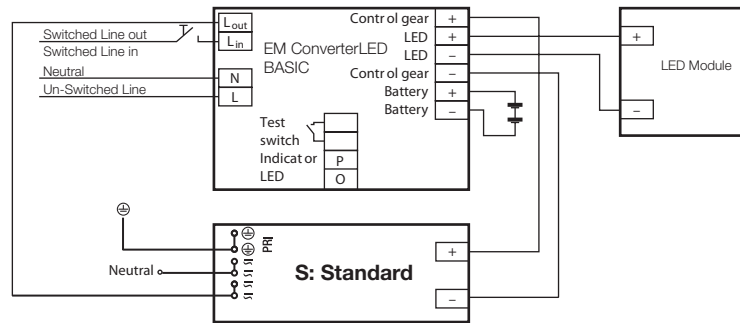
Switched Line out
Switched Line in
Neutral
Un-Switched Line

$L_{out}$
$L_{in}$
N
L

EM ConverterLED BASIC

Contr ol gear +
LED +
LED −
Contr ol gear −
Battery +
Battery −

Test switch
Indicat or LED
P
O

+
−
LED Module

⊕

⊕ ⊕ PRI
Neutral
SI SI SI SI
SI SI

S: Standard

+
−